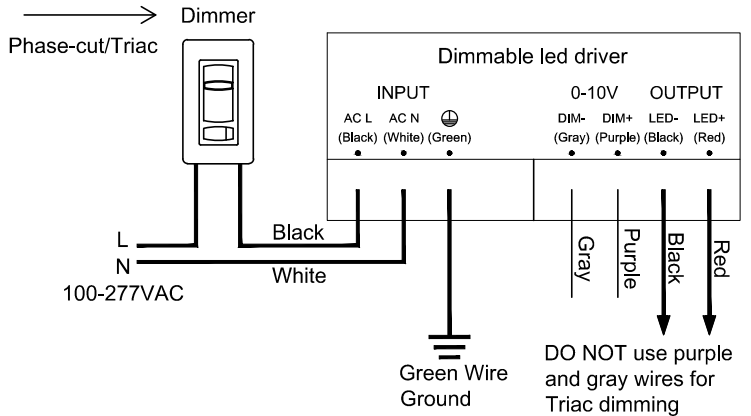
Dimmer
Phase-cut/Triac

Dimmable led driver

INPUT
AC L
(Black)
AC N
(White)
(Green)

0-10V
DIM-
(Gray)
DIM+
(Purple)

OUTPUT
LED-
(Black)
LED+
(Red)

L
N
100-277VAC

Black
White

Gray
Purple
Black
Red

Green Wire
Ground

DO NOT use purple and gray wires for Triac dimming